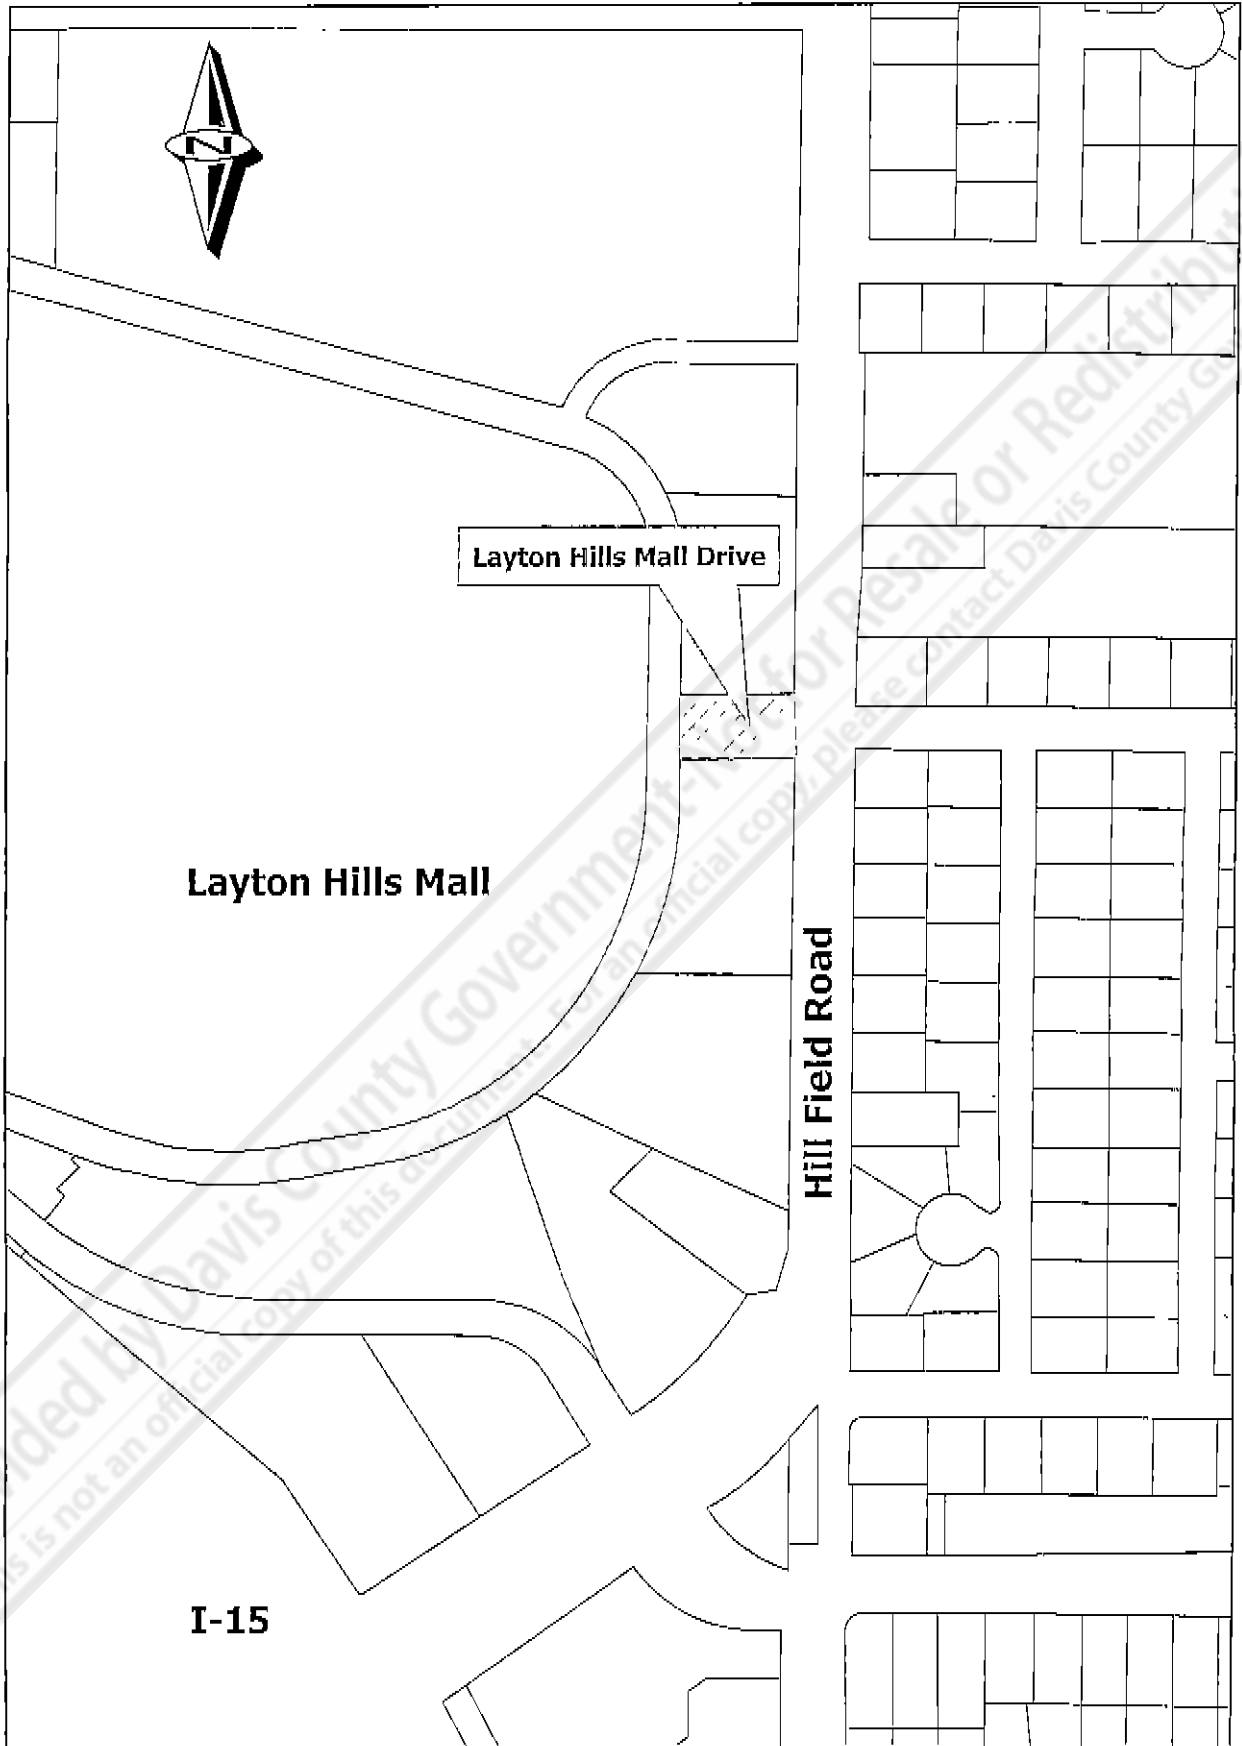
N

Layton Hills Mall Drive

Layton Hills Mall

Hill Field Road

I-15

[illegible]ded by Davis County Government - Not for Resale or Redistribution

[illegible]s is not an official copy of this document. For an official copy, please contact Davis County Go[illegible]